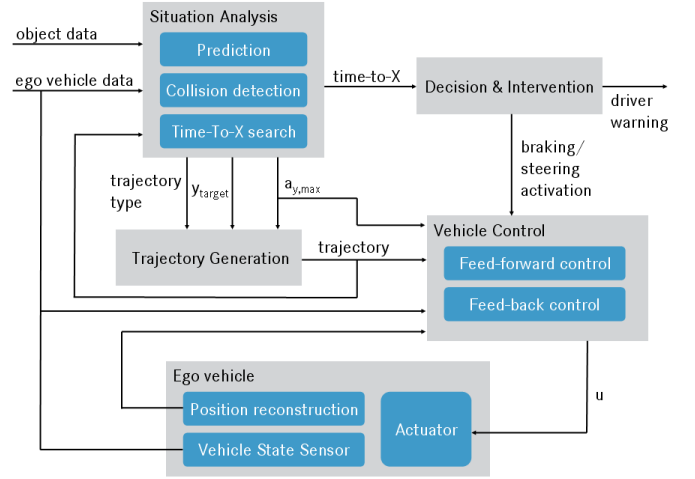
object data

ego vehicle data

Situation Analysis

Prediction

Collision detection

Time-To-X search

time-to-X

Decision & Intervention

driver warning

braking/ steering activation

trajectory type

$y_{target}$

$a_{y,max}$

Trajectory Generation

trajectory

Vehicle Control

Feed-forward control

Feed-back control

Ego vehicle

Position reconstruction

Vehicle State Sensor

Actuator

u